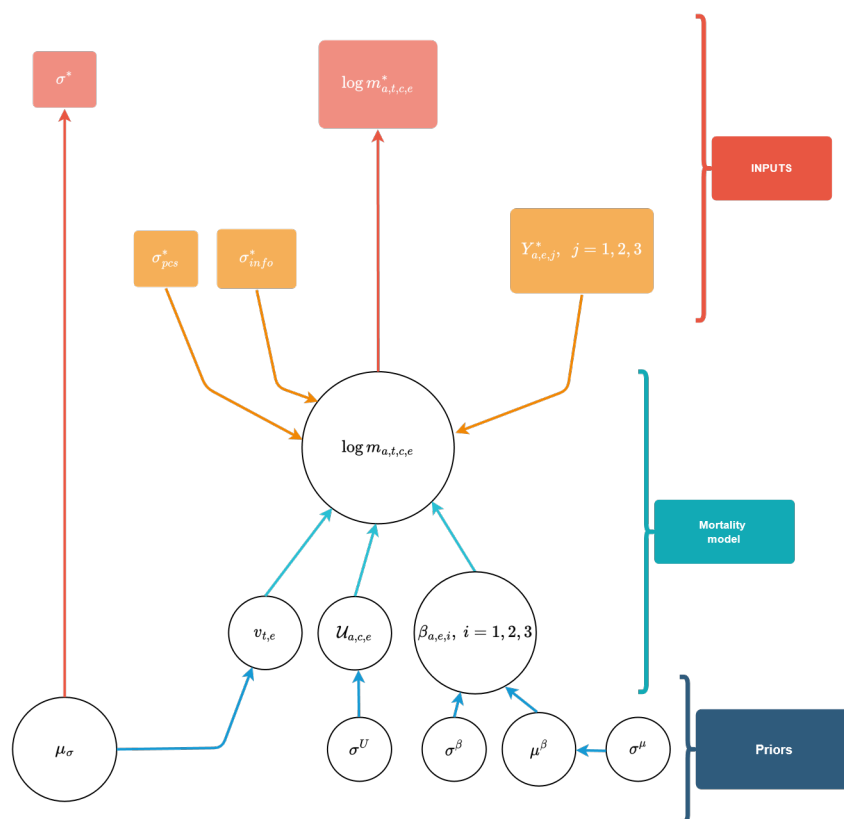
$\sigma^*$

$\log m^*_{a,t,c,e}$

INPUTS

$\sigma^*_{pcs}$

$\sigma^*_{info}$

$Y^*_{a,e,j}, \ j = 1, 2, 3$

$\log m_{a,t,c,e}$

Mortality model

$v_{t,e}$

$\mathcal{U}_{a,c,e}$

$\beta_{a,e,i}, \ i = 1, 2, 3$

$\mu_\sigma$

$\sigma^U$

$\sigma^\beta$

$\mu^\beta$

$\sigma^\mu$

Priors